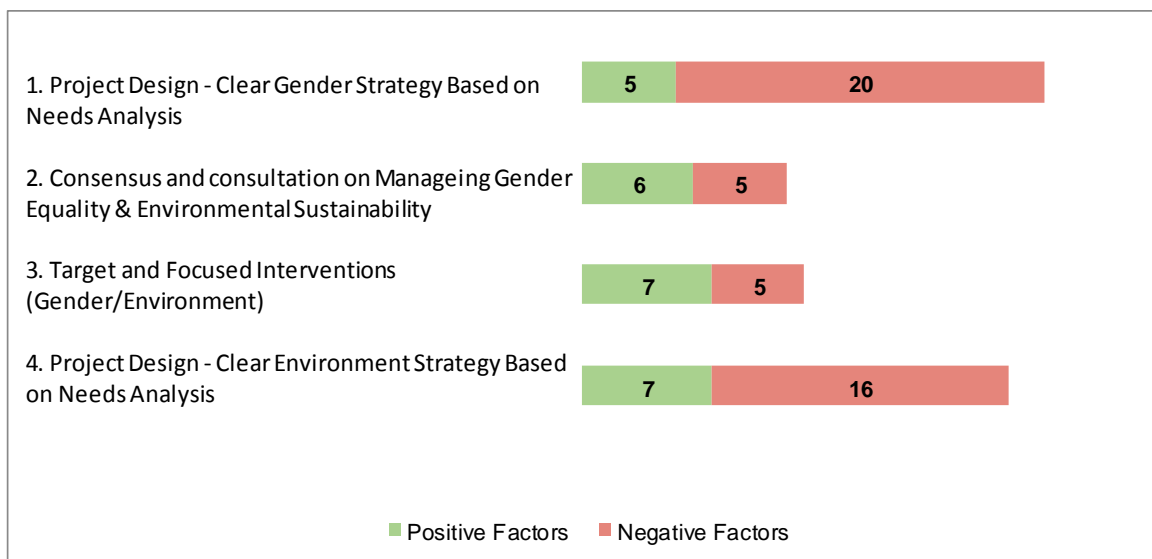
| | Positive Factors | Negative Factors |
|---|---|---|
| 1. Project Design - Clear Gender Strategy Based on Needs Analysis | 5 | 20 |
| 2. Consensus and consultation on Manageing Gender Equality & Environmental Sustainability | 6 | 5 |
| 3. Target and Focused Interventions (Gender/Environment) | 7 | 5 |
| 4. Project Design - Clear Environment Strategy Based on Needs Analysis | 7 | 16 |

Positive Factors   Negative Factors